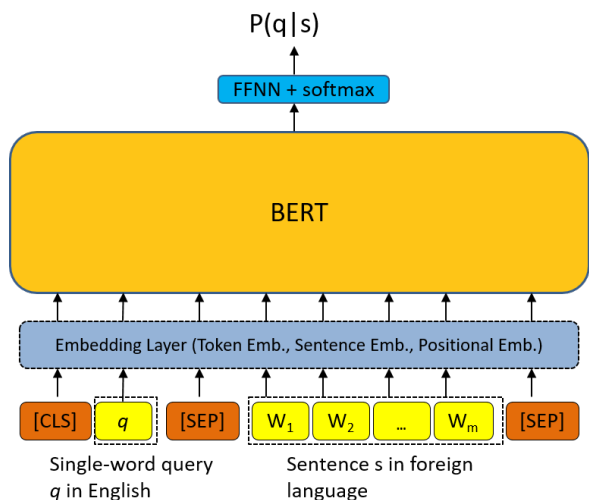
P(q|s)

FFNN + softmax

BERT

Embedding Layer (Token Emb., Sentence Emb., Positional Emb.)

[CLS]
$q$
[SEP]
$W_1$
$W_2$
...
$W_m$
[SEP]

Single-word query $q$ in English

Sentence s in foreign language